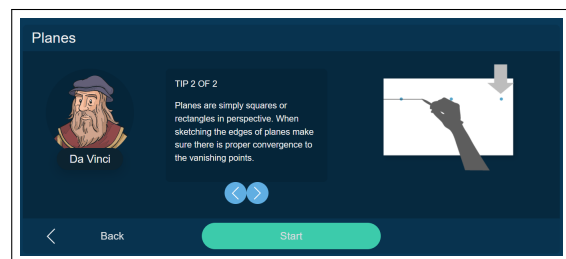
Planes

Da Vinci

TIP 2 OF 2

Planes are simply squares or rectangles in perspective. When sketching the edges of planes make sure there is proper convergence to the vanishing points.

<

>

<

Back

Start